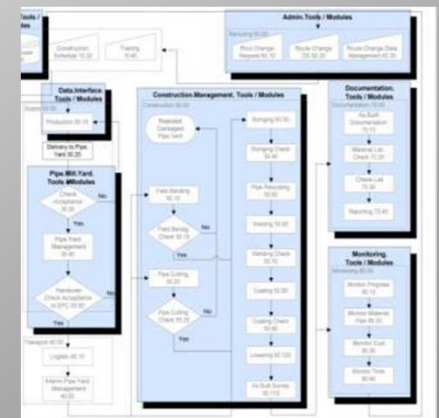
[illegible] Tools / Modules

Construction Scheduler 10.20

Fabricity 10.40

Admin.Tools / Modules

Rerouting 90.00

Route Change Request 90.10

Route Change CE 90.20

Route Change Data Management 90.30

Data.Interface. Tools / Modules

Subcontract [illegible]

Production 30.10

Delivery to Pipe Yard 30.20

Pipe.Mill.Yard. Tools / Modules

Check Acceptance 30.30

Yes

No

Pipe Yard Management 30.40

Handover Check Acceptance to EPC 30.50

Yes

Transport 40.00

Logistic 40.10

Interim Pipe Yard Management 40.20

Construction.Management. Tools / Modules

Construction 50.00

Rejected Damaged Pipe Yard

Field Bending 50.10

Field Bending Check 50.15

No

Yes

Pipe Cutting 50.20

Pipe Cutting Check 50.25

No

Yes

Stringing 50.30

Stringing Check 50.40

Pipe Relocating 50.50

Welding 50.60

Welding Check 50.70

Coating 50.80

Coating Check 50.90

Lowering 50.100

As Built Survey 50.110

Documentation. Tools / Modules

Documentation 70.00

As Built Documentation 70.10

Material List Check 70.20

Check List 70.30

Reporting 70.40

Monitoring. Tools / Modules

Monitoring 80.00

Monitor Progress 80.10

Monitor Material Pipe 80.20

Monitor Cost 80.30

Monitor Time 80.40